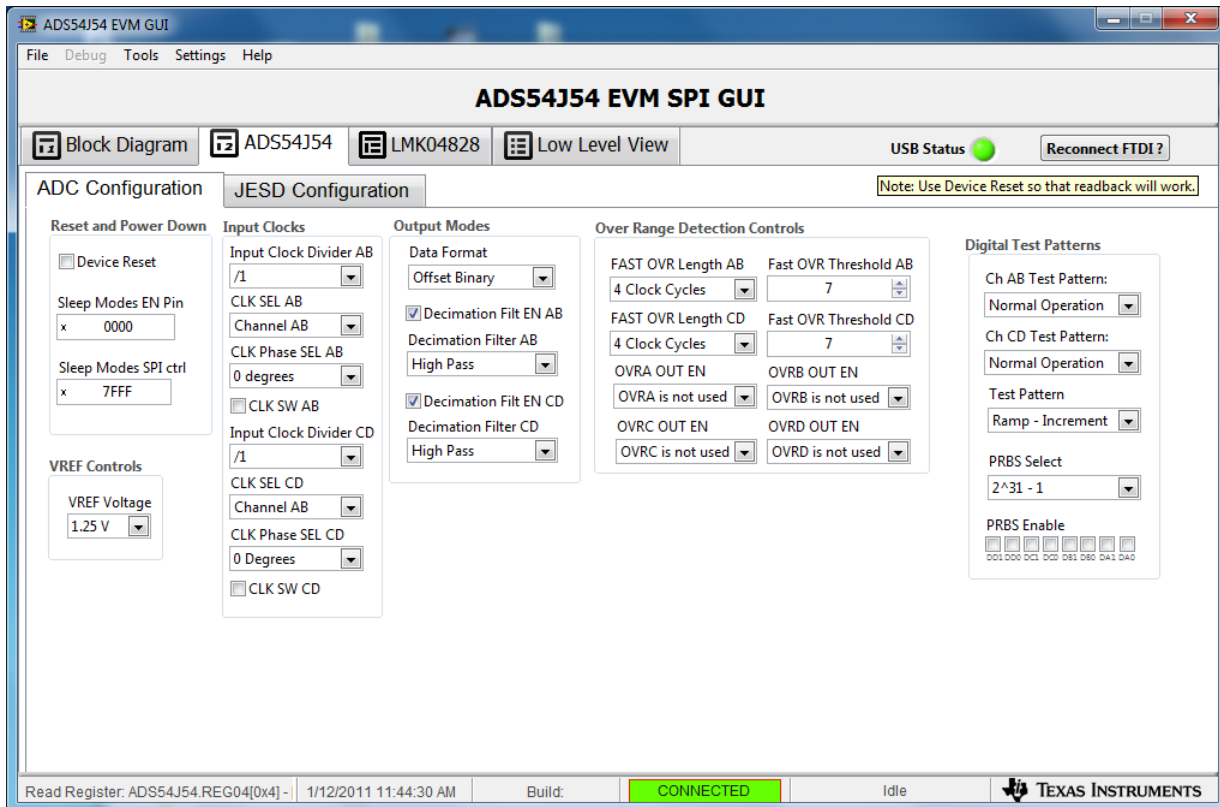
ADS54J54 EVM GUI

File Debug Tools Settings Help

ADS54J54 EVM SPI GUI

Block Diagram | ADS54J54 | LMK04828 | Low Level View

USB Status

Reconnect FTDI ?

ADC Configuration | JESD Configuration

Note: Use Device Reset so that readback will work.

Reset and Power Down
Device Reset
Sleep Modes EN Pin
x 0000
Sleep Modes SPI ctrl
x 7FFF

VREF Controls
VREF Voltage
1.25 V

Input Clocks
Input Clock Divider AB
/1
CLK SEL AB
Channel AB
CLK Phase SEL AB
0 degrees
CLK SW AB
Input Clock Divider CD
/1
CLK SEL CD
Channel AB
CLK Phase SEL CD
0 Degrees
CLK SW CD

Output Modes
Data Format
Offset Binary
Decimation Filt EN AB
Decimation Filter AB
High Pass
Decimation Filt EN CD
Decimation Filter CD
High Pass

Over Range Detection Controls
FAST OVR Length AB
4 Clock Cycles
Fast OVR Threshold AB
7
FAST OVR Length CD
4 Clock Cycles
Fast OVR Threshold CD
7
OVRA OUT EN
OVRA is not used
OVRB OUT EN
OVRB is not used
OVRC OUT EN
OVRC is not used
OVRD OUT EN
OVRD is not used

Digital Test Patterns
Ch AB Test Pattern:
Normal Operation
Ch CD Test Pattern:
Normal Operation
Test Pattern
Ramp - Increment
PRBS Select
2^31 - 1
PRBS Enable
DD1 DD0 DC1 DC0 DB1 DB0 DA1 DA0

Read Register: ADS54J54.REG04[0x4] - | 1/12/2011 11:44:30 AM | Build: | CONNECTED | Idle | TEXAS INSTRUMENTS